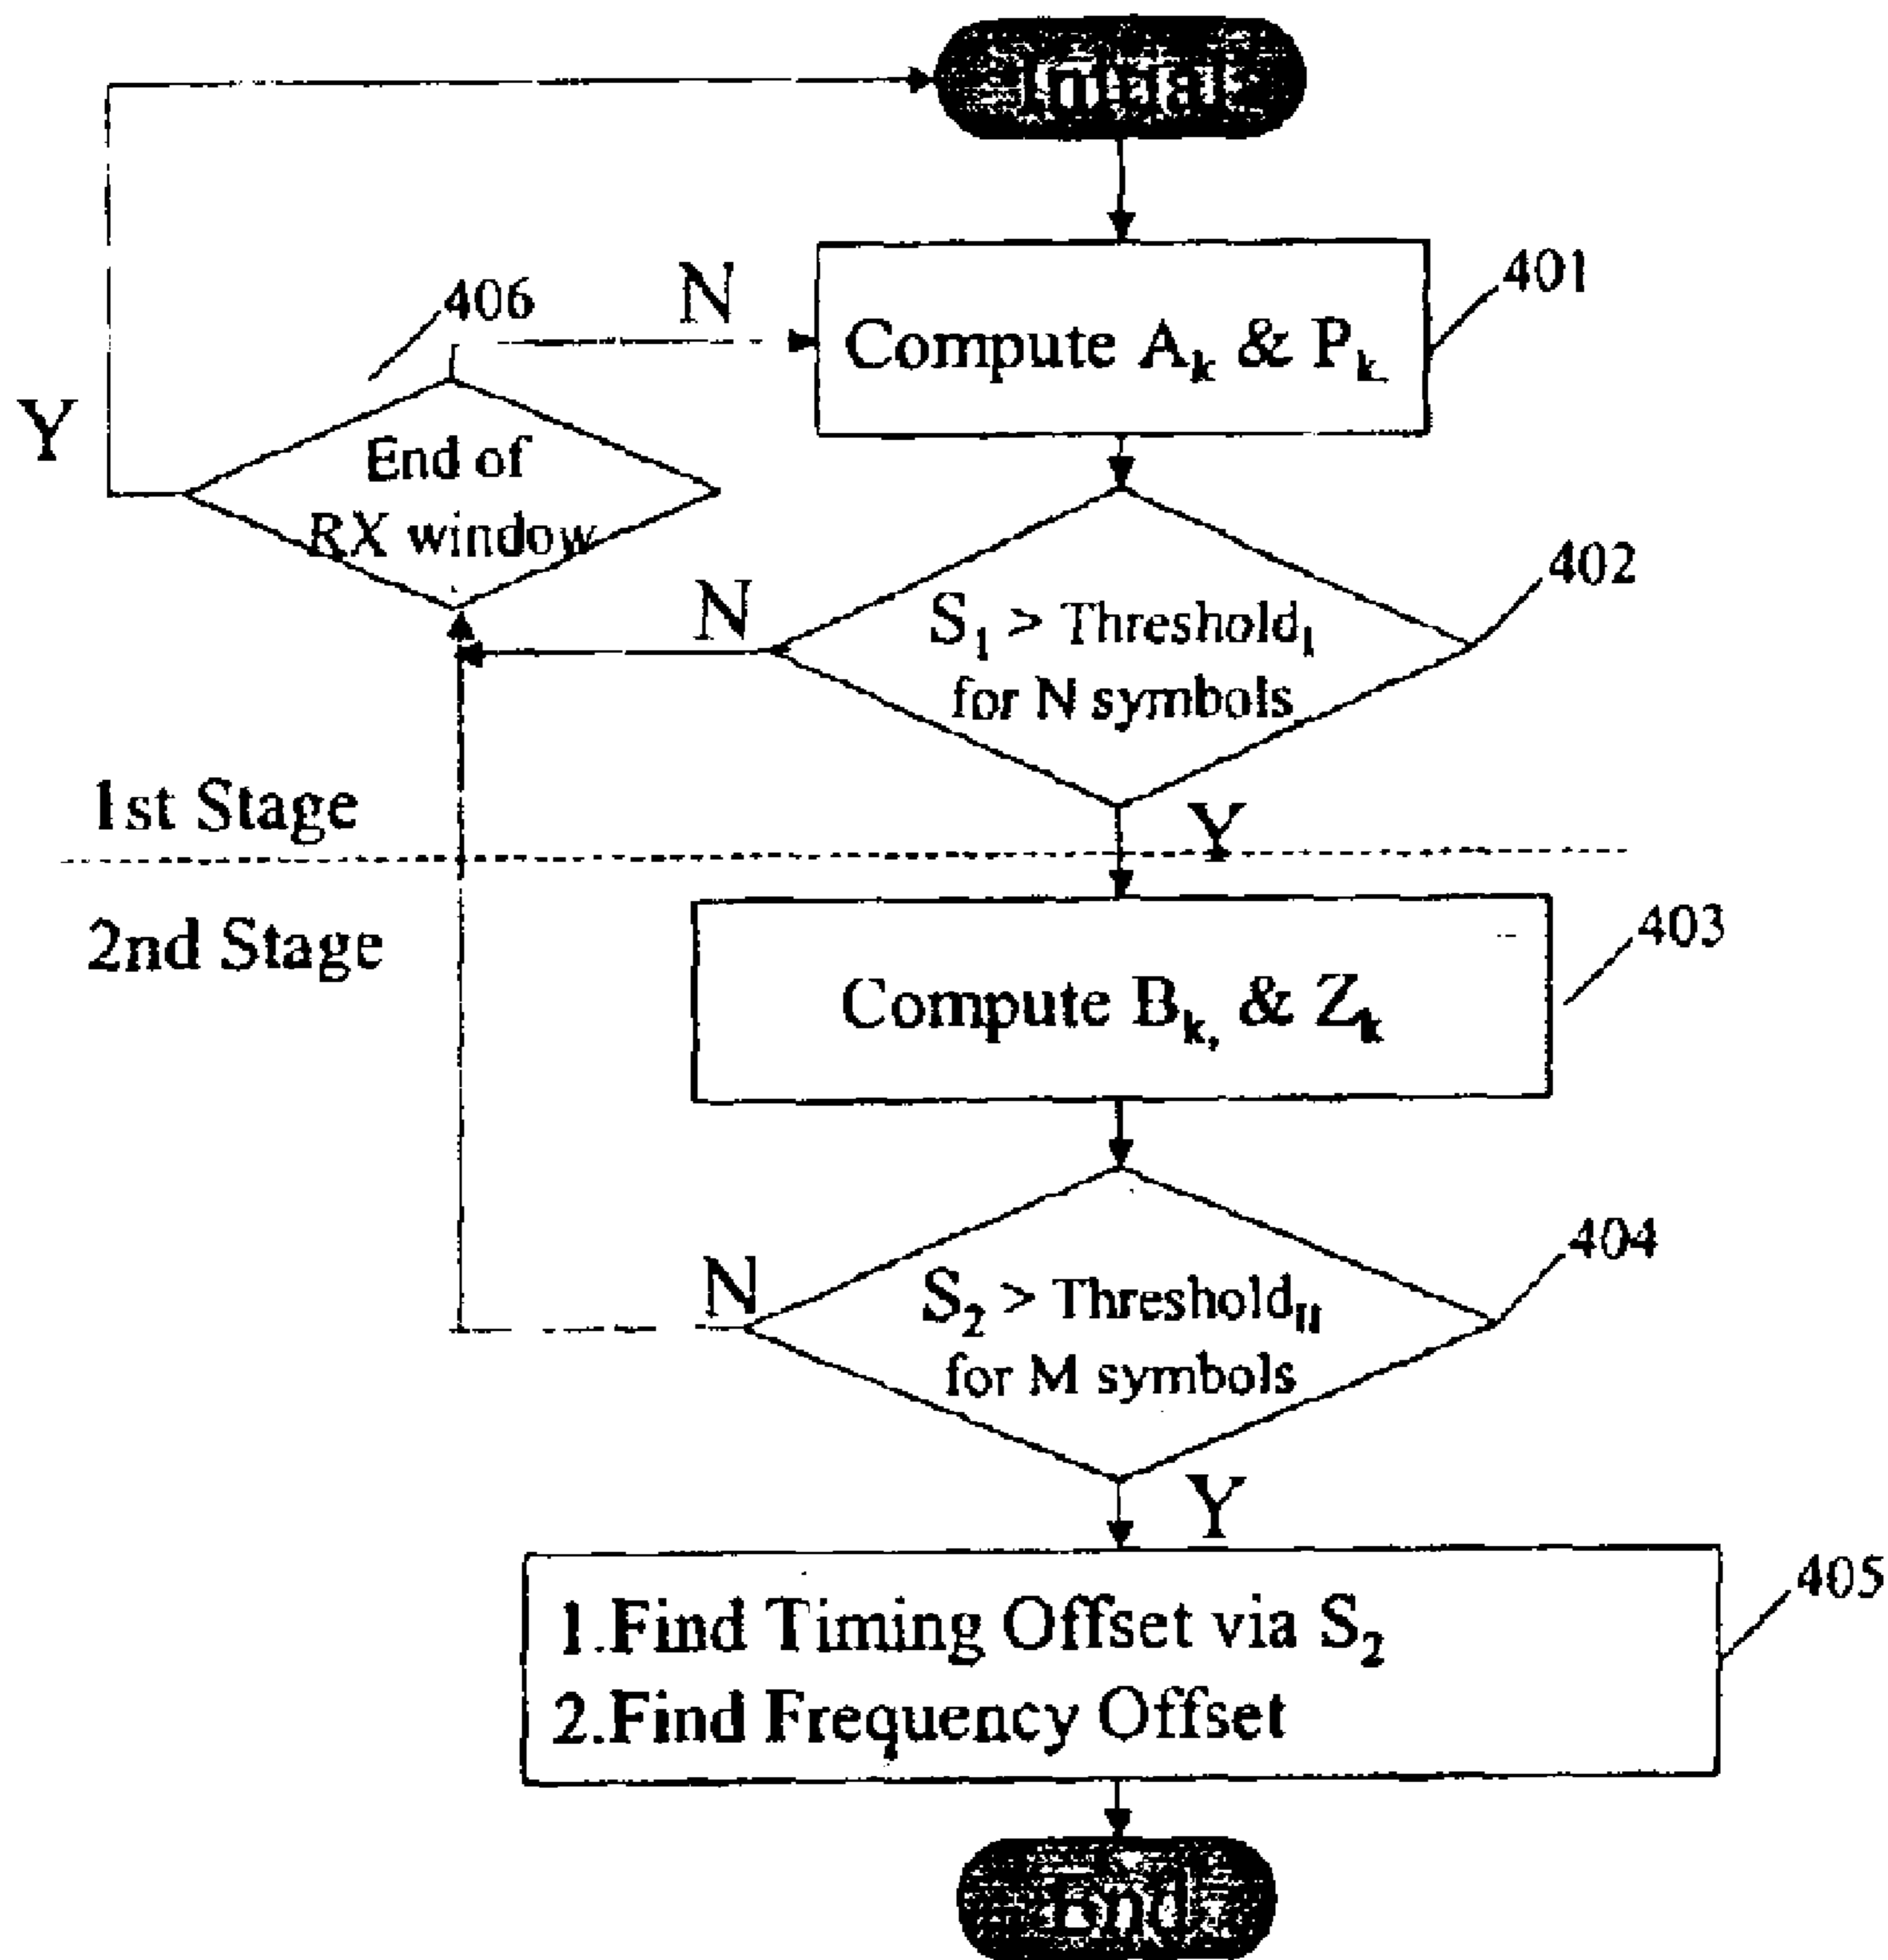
Initial

Compute $A_k$ & $P_k$

401

406

N

Y

End of RX window

N

$S_1$ > Threshold$_I$ for N symbols

402

1st Stage

Y

2nd Stage

Compute $B_{k,}$ & $Z_k$

403

N

$S_2$ > Threshold$_{II}$ for M symbols

404

Y

1.Find Timing Offset via $S_2$
2.Find Frequency Offset

405

End